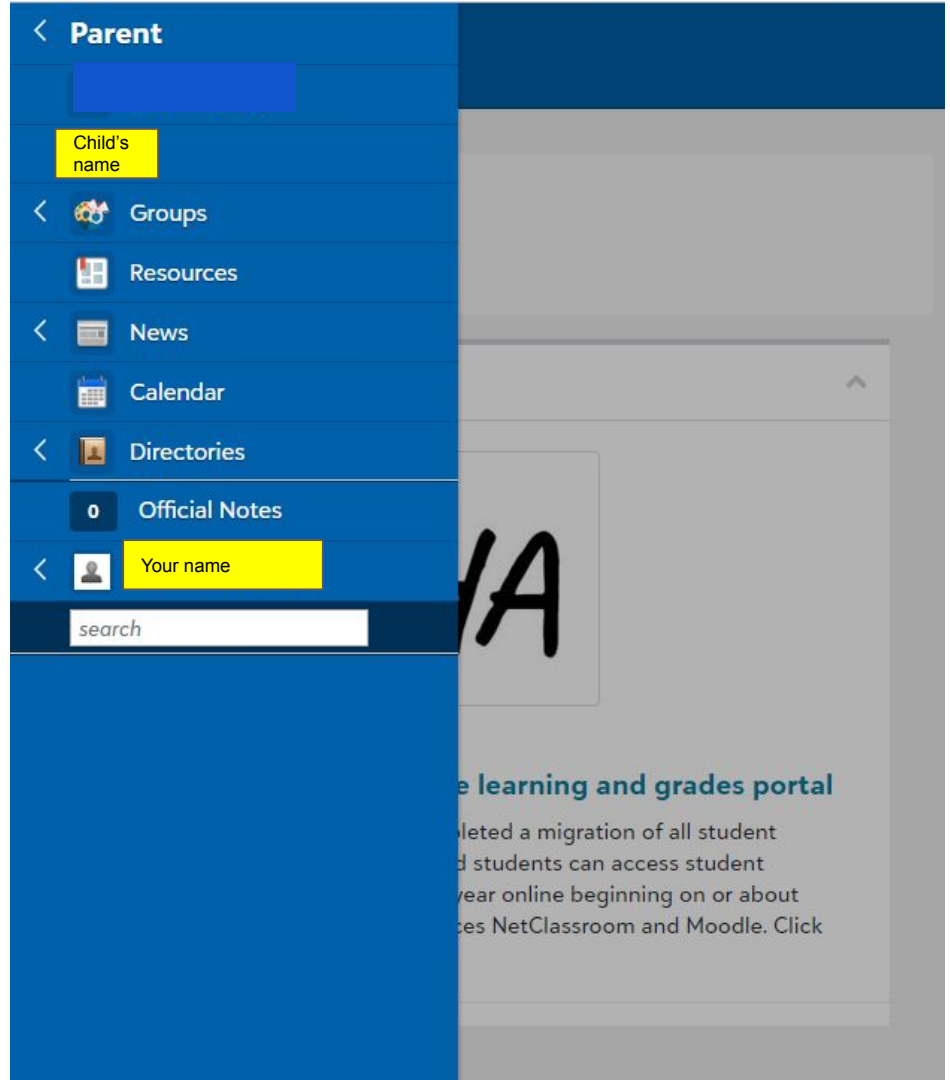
Parent

Child's name

Groups

Resources

News

Calendar

Directories

0 Official Notes

Your name

search

HA

e learning and grades portal

pleted a migration of all student
d students can access student
year online beginning on or about
ces NetClassroom and Moodle. Click